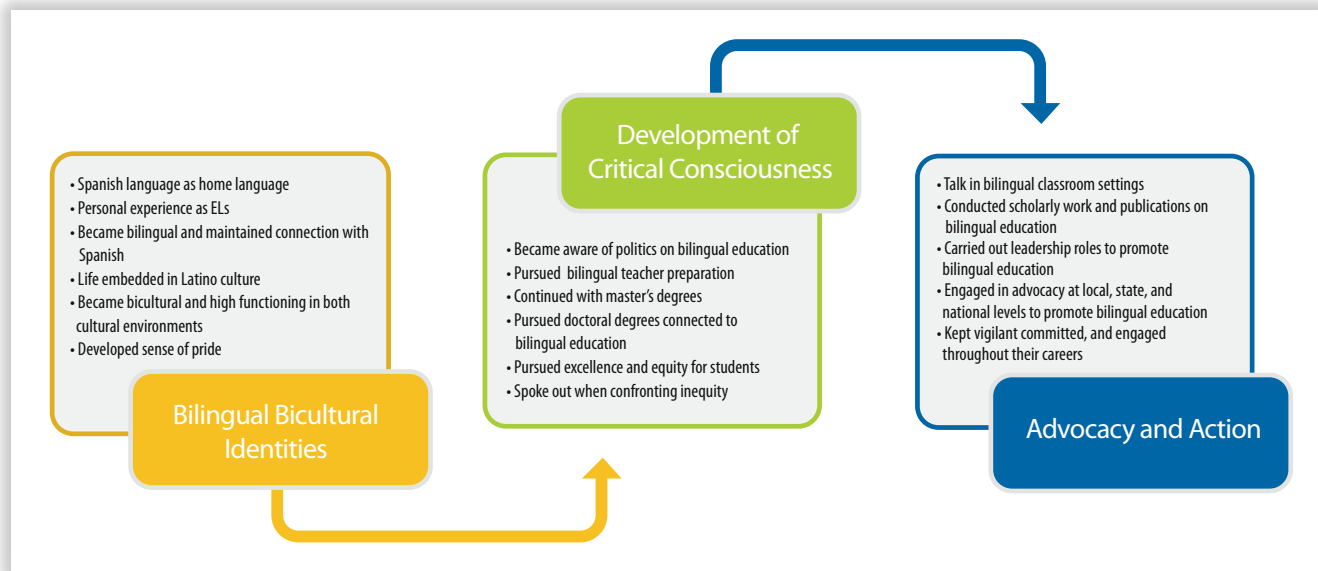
• Spanish language as home language
• Personal experience as ELs
• Became bilingual and maintained connection with Spanish
• Life embedded in Latino culture
• Became bicultural and high functioning in both cultural environments
• Developed sense of pride

Bilingual Bicultural Identities

Development of Critical Consciousness

• Became aware of politics on bilingual education
• Pursued bilingual teacher preparation
• Continued with master's degrees
• Pursued doctoral degrees connected to bilingual education
• Pursued excellence and equity for students
• Spoke out when confronting inequity

• Talk in bilingual classroom settings
• Conducted scholarly work and publications on bilingual education
• Carried out leadership roles to promote bilingual education
• Engaged in advocacy at local, state, and national levels to promote bilingual education
• Kept vigilant committed, and engaged throughout their careers

Advocacy and Action